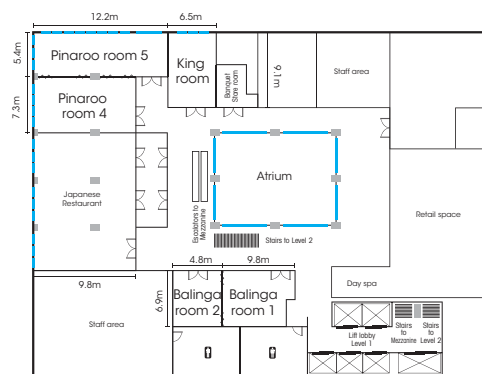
12.2m
6.5m
5.4m
Pinaroo room 5
King room
Banquet Store room
9.1m
Staff area
7.3m
Pinaroo room 4
Atrium
Japanese Restaurant
Escalators to Mezzanine
Stairs to Level 2
Retail space
9.8m
4.8m
9.8m
Day spa
6.9m
Balinga room 2
Balinga room 1
Staff area
Lift lobby Level 1
Stairs to Mezzanine
Stairs to Level 2